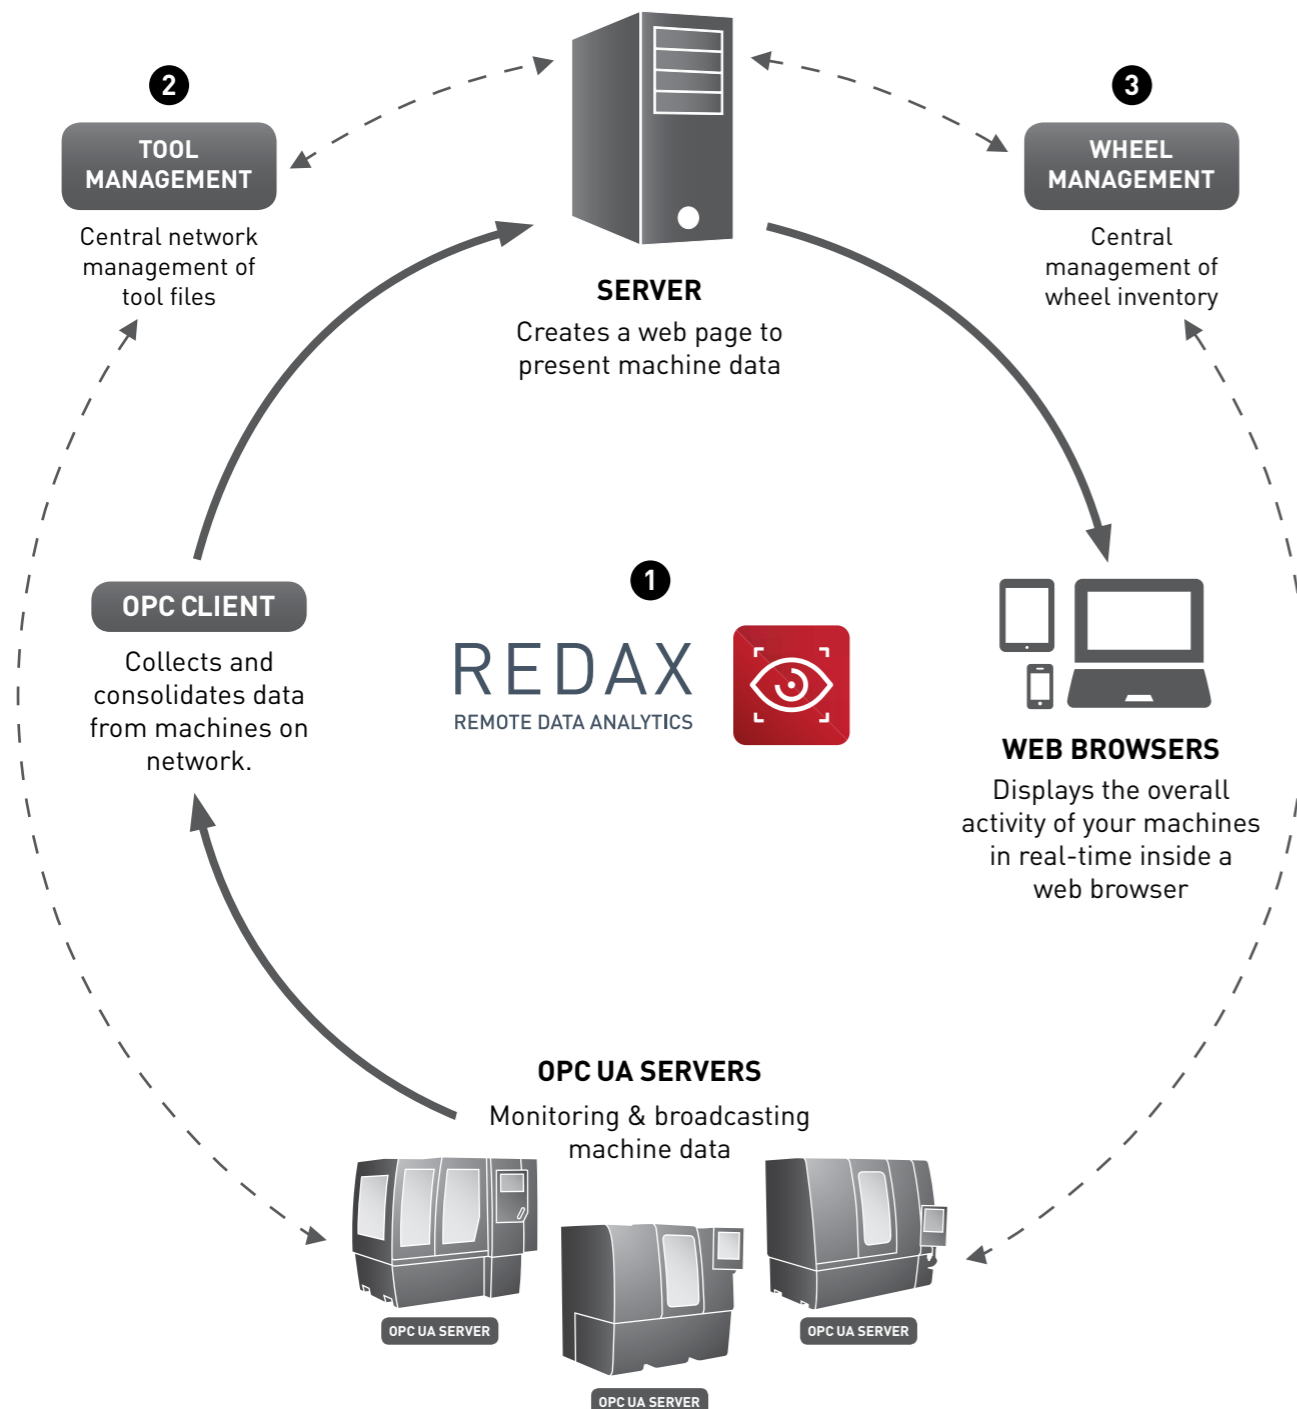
2

TOOL MANAGEMENT

Central network management of tool files

3

WHEEL MANAGEMENT

Central management of wheel inventory

SERVER

Creates a web page to present machine data

OPC CLIENT

Collects and consolidates data from machines on network.

1

REDAX

REMOTE DATA ANALYTICS

WEB BROWSERS

Displays the overall activity of your machines in real-time inside a web browser

OPC UA SERVERS

Monitoring & broadcasting machine data

OPC UA SERVER

OPC UA SERVER

OPC UA SERVER